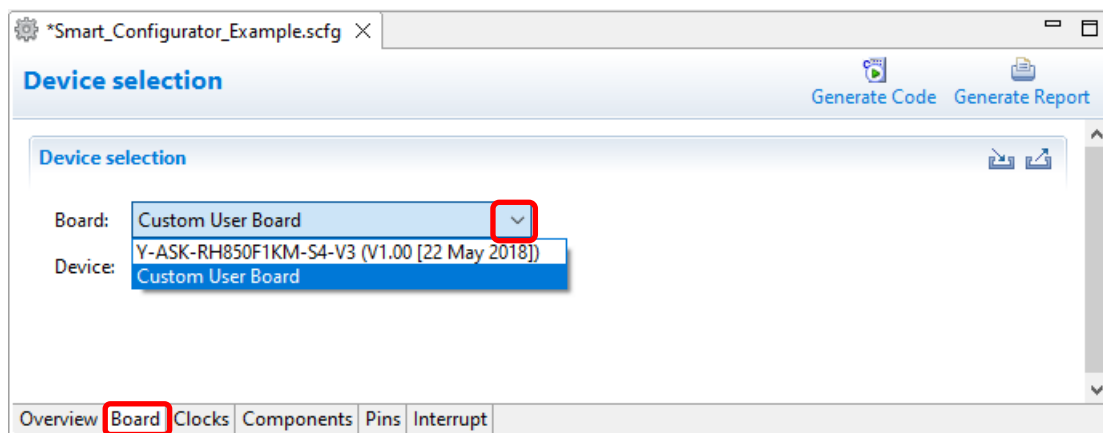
*Smart_Configurator_Example.scfg

Device selection

Generate Code Generate Report

Device selection

Board: Custom User Board

Y-ASK-RH850F1KM-S4-V3 (V1.00 [22 May 2018])
Custom User Board

Device:

Overview Board Clocks Components Pins Interrupt